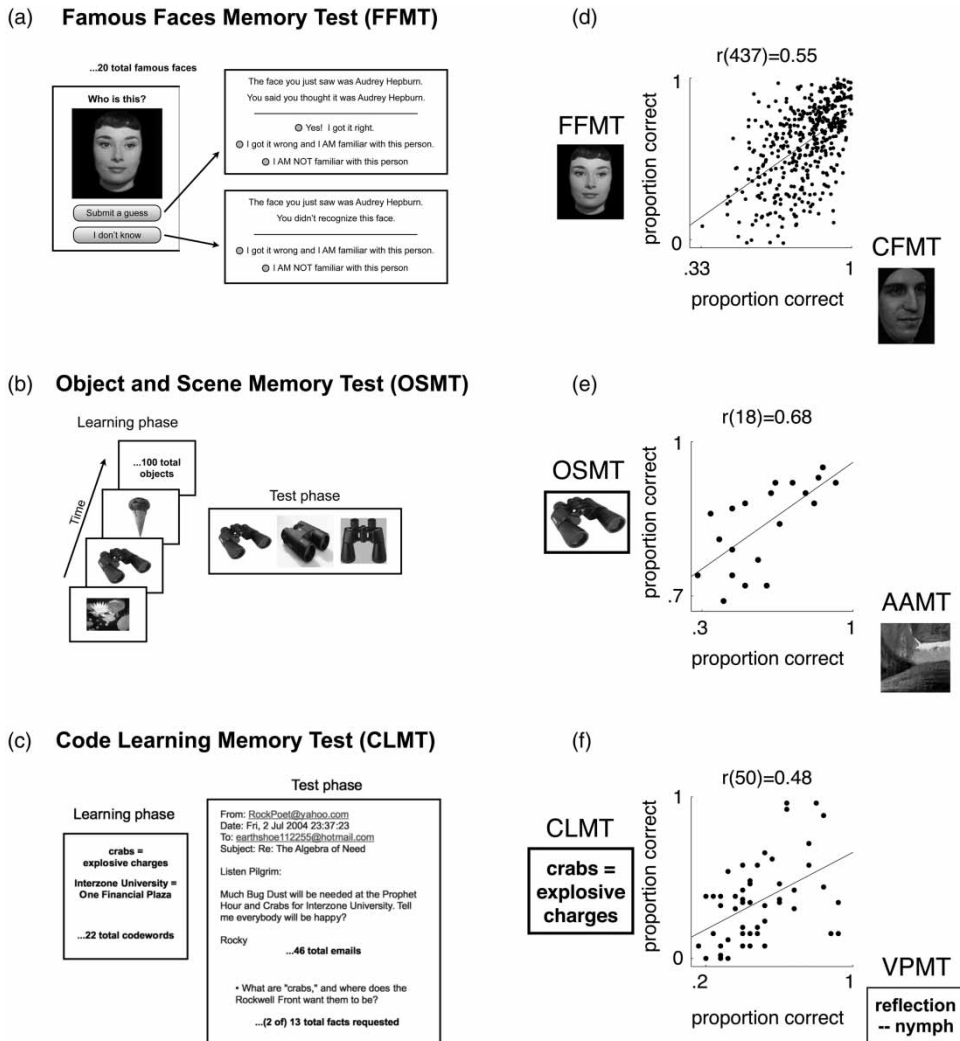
(a) **Famous Faces Memory Test (FFMT)**

...20 total famous faces

Who is this?

Submit a guess

I don't know

The face you just saw was Audrey Hepburn.
You said you thought it was Audrey Hepburn.

Yes! I got it right.

I got it wrong and I AM familiar with this person.

I AM NOT familiar with this person

The face you just saw was Audrey Hepburn.
You didn't recognize this face.

I got it wrong and I AM familiar with this person.

I AM NOT familiar with this person

(d)

r(437)=0.55

FFMT

proportion correct

1

0

.33

1

proportion correct

CFMT

(b) **Object and Scene Memory Test (OSMT)**

Learning phase

Time

...100 total objects

Test phase

(e)

r(18)=0.68

OSMT

proportion correct

1

.7

.3

1

proportion correct

AAMT

(c) **Code Learning Memory Test (CLMT)**

Learning phase

crabs = explosive charges

Interzone University = One Financial Plaza

...22 total codewords

Test phase

From: RockPoet@yahoo.com
Date: Fri, 2 Jul 2004 23:37:23
To: earthshoe112255@hotmail.com
Subject: Re: The Algebra of Need

Listen Pilgrim:

Much Bug Dust will be needed at the Prophet Hour and Crabs for Interzone University. Tell me everybody will be happy?

Rocky

...46 total emails

• What are "crabs," and where does the Rockwell Front want them to be?

...(2 of) 13 total facts requested

(f)

r(50)=0.48

CLMT

crabs = explosive charges

proportion correct

1

0

.2

1

proportion correct

VPMT

reflection -- nymph